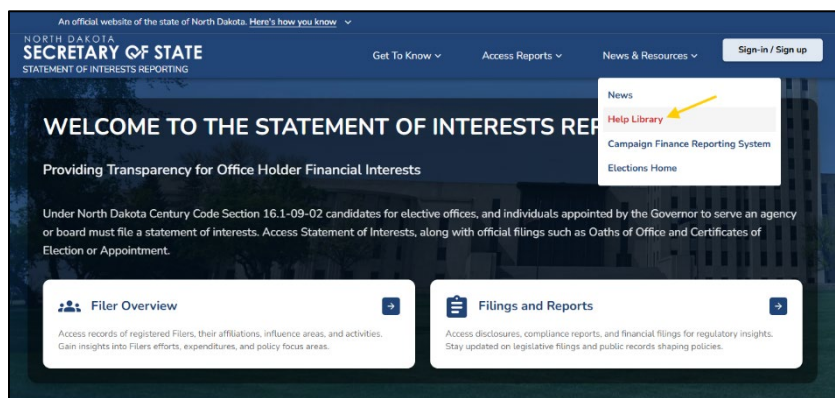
An official website of the state of North Dakota. Here's how you know

NORTH DAKOTA
SECRETARY OF STATE
STATEMENT OF INTERESTS REPORTING

Get To Know
Access Reports
News & Resources
Sign-in / Sign up

News
Help Library
Campaign Finance Reporting System
Elections Home

WELCOME TO THE STATEMENT OF INTERESTS REP

Providing Transparency for Office Holder Financial Interests

Under North Dakota Century Code Section 16.1-09-02 candidates for elective offices, and individuals appointed by the Governor to serve an agency or board must file a statement of interests. Access Statement of Interests, along with official filings such as Oaths of Office and Certificates of Election or Appointment.

Filer Overview

Access records of registered Filers, their affiliations, influence areas, and activities. Gain insights into Filers efforts, expenditures, and policy focus areas.

Filings and Reports

Access disclosures, compliance reports, and financial filings for regulatory insights. Stay updated on legislative filings and public records shaping policies.